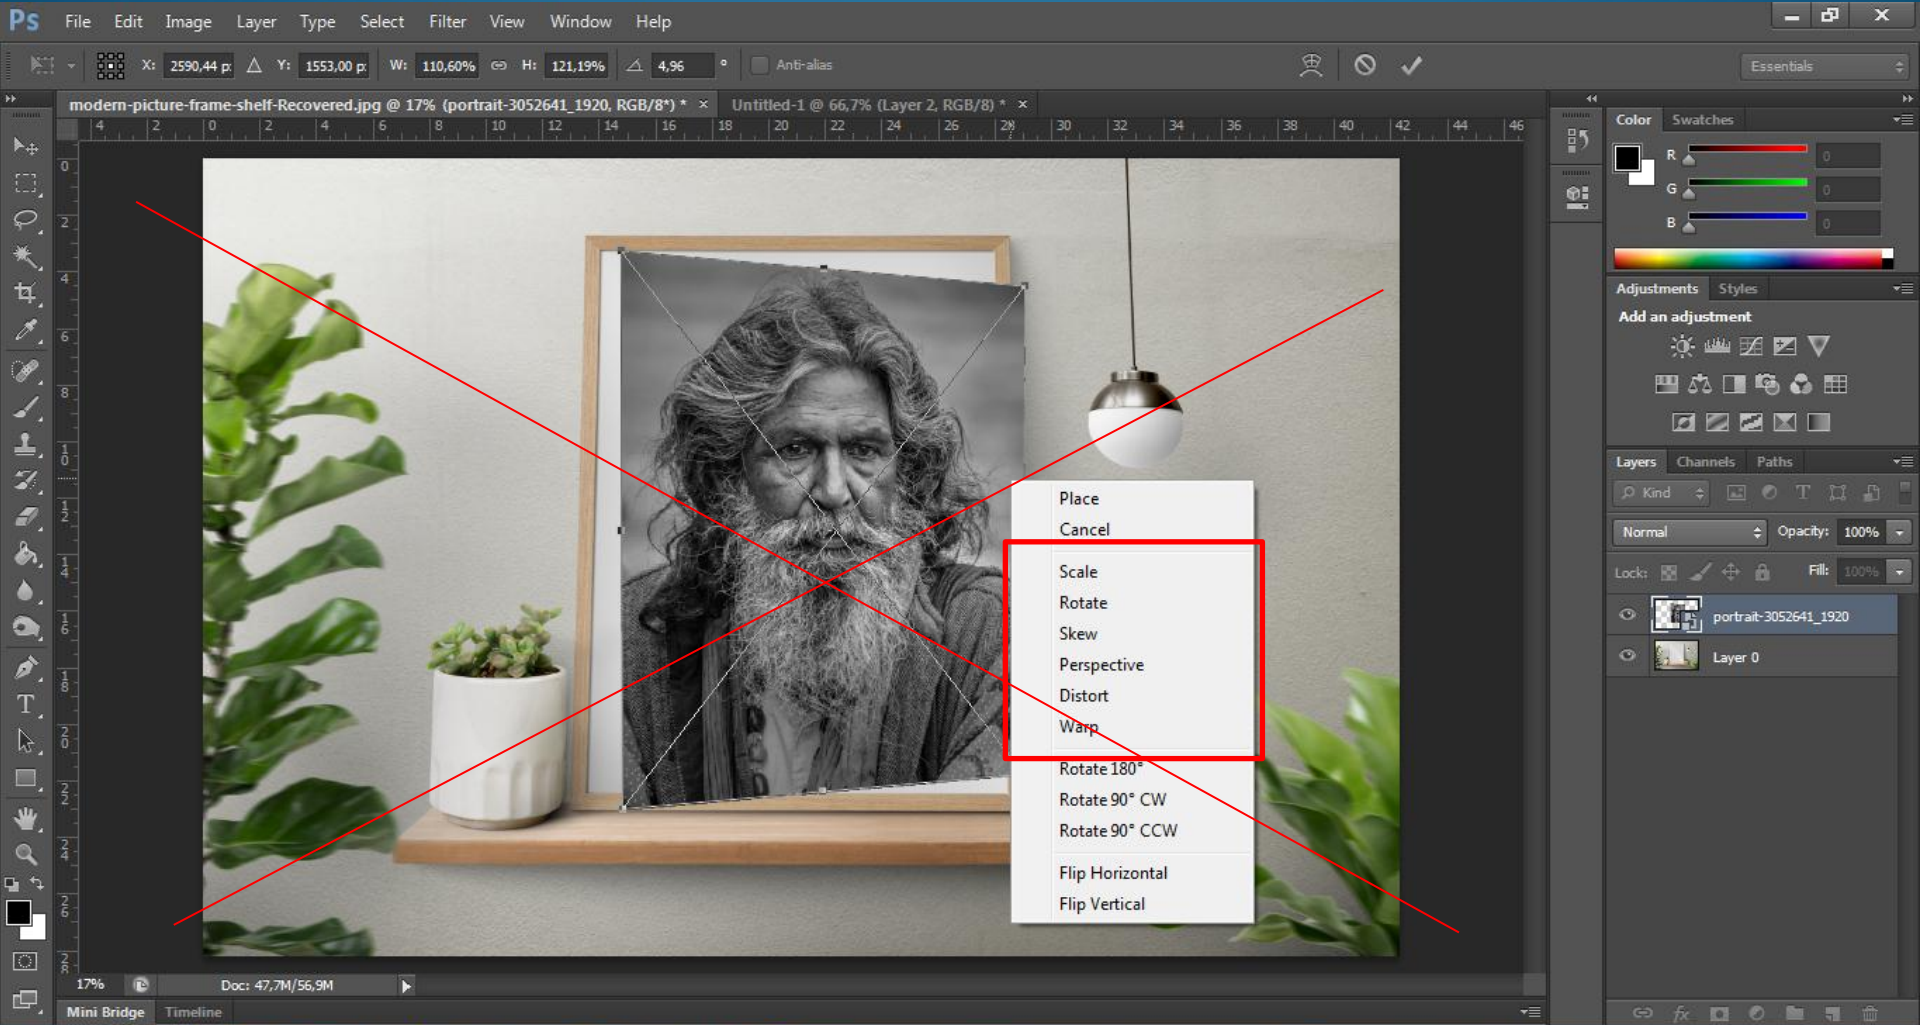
Ps File Edit Image Layer Type Select Filter View Window Help

X: 2590,44 p Y: 1553,00 p W: 110,60% H: 121,19% 4,96 ° Anti-alias

Essentials

modern-picture-frame-shelf-Recovered.jpg @ 17% (portrait-3052641_1920, RGB/8*) * ×   Untitled-1 @ 66,7% (Layer 2, RGB/8) * ×

Place
Cancel
Scale
Rotate
Skew
Perspective
Distort
Warp
Rotate 180°
Rotate 90° CW
Rotate 90° CCW
Flip Horizontal
Flip Vertical

Color Swatches
R 0
G 0
B 0

Adjustments Styles
Add an adjustment

Layers Channels Paths
Kind
Normal Opacity: 100%
Lock: Fill: 100%
portrait-3052641_1920
Layer 0

17% Doc: 47,7M/56,9M

Mini Bridge Timeline